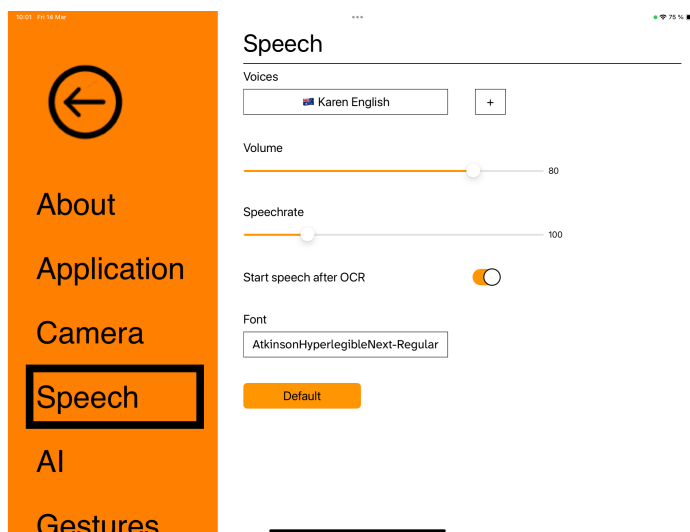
10:01 Fri 14 Mar

75 %

About

Application

Camera

Speech

AI

Gestures

Speech

Voices

Karen English

+

Volume

80

Speechrate

100

Start speech after OCR

Font

AtkinsonHyperlegibleNext-Regular

Default